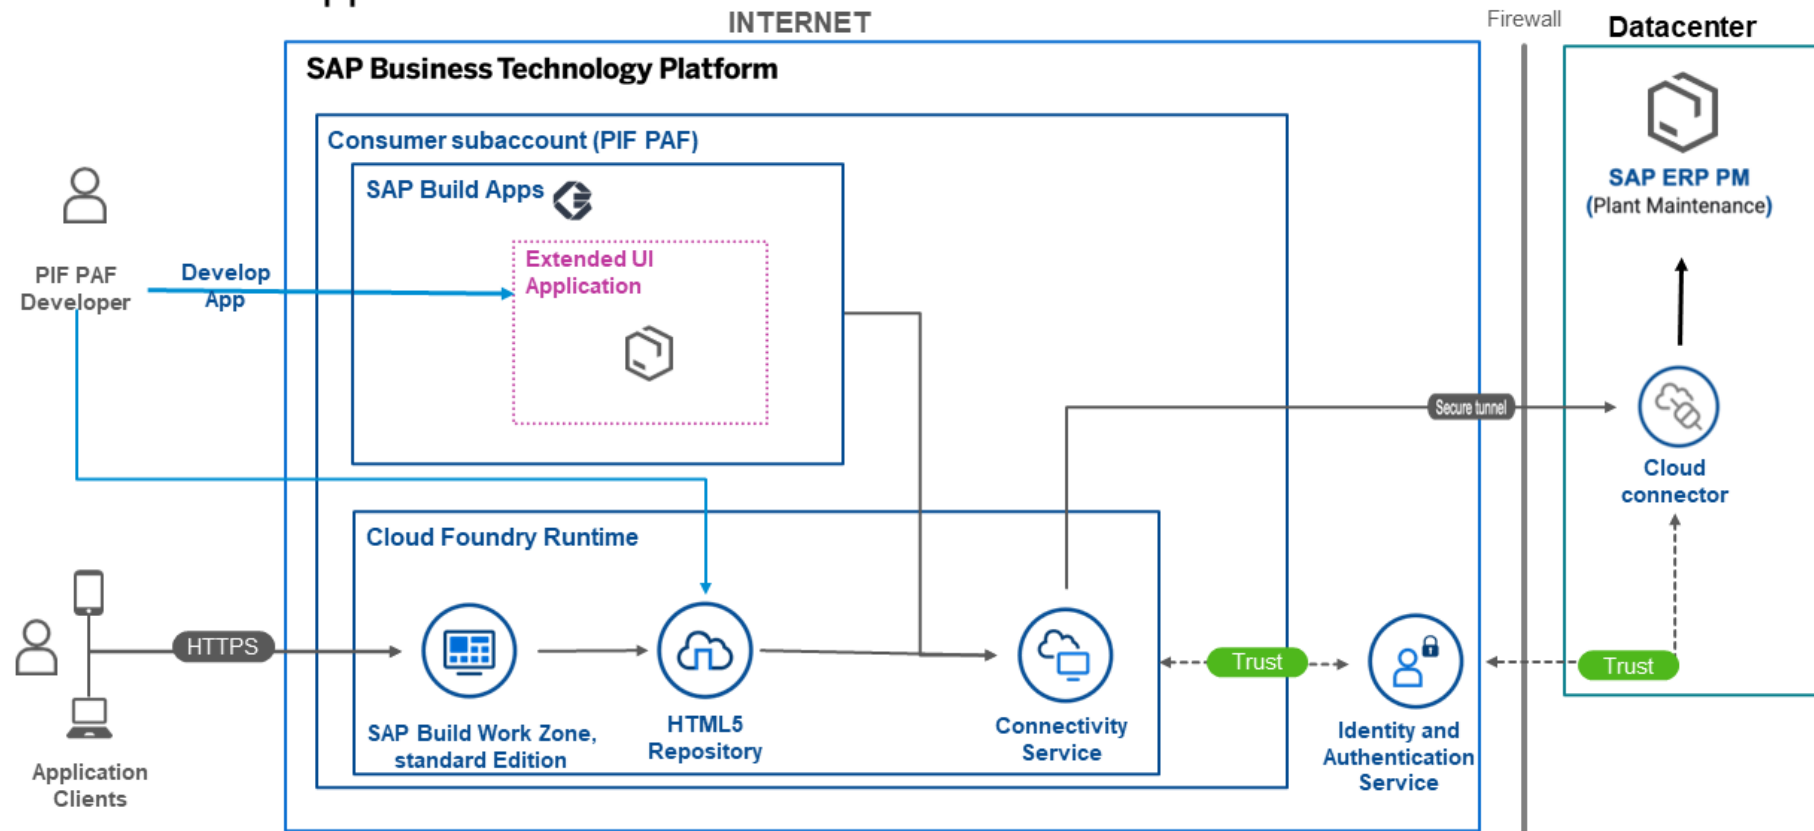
INTERNET

Firewall

Datacenter

SAP Business Technology Platform

Consumer subaccount (PIF PAF)

SAP Build Apps

Extended UI Application

PIF PAF Developer

Develop App

SAP ERP PM (Plant Maintenance)

Secure tunnel

Cloud connector

Cloud Foundry Runtime

HTTPS

SAP Build Work Zone, standard Edition

HTML5 Repository

Connectivity Service

Trust

Identity and Authentication Service

Trust

Application Clients